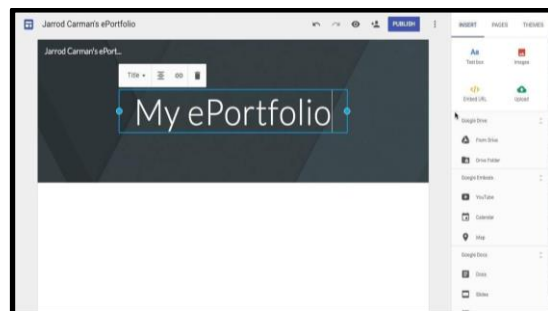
Jarrod Carman's ePortfolio

PUBLISH

INSERT PAGES THEMES

Jarrod Carman's ePort...

Title

My ePortfolio

Text box

Images

Embed URL

Upload

Google Drive

From Drive

Drive Folder

Google Embeds

YouTube

Calendar

Map

Google Docs

Docs

Slides